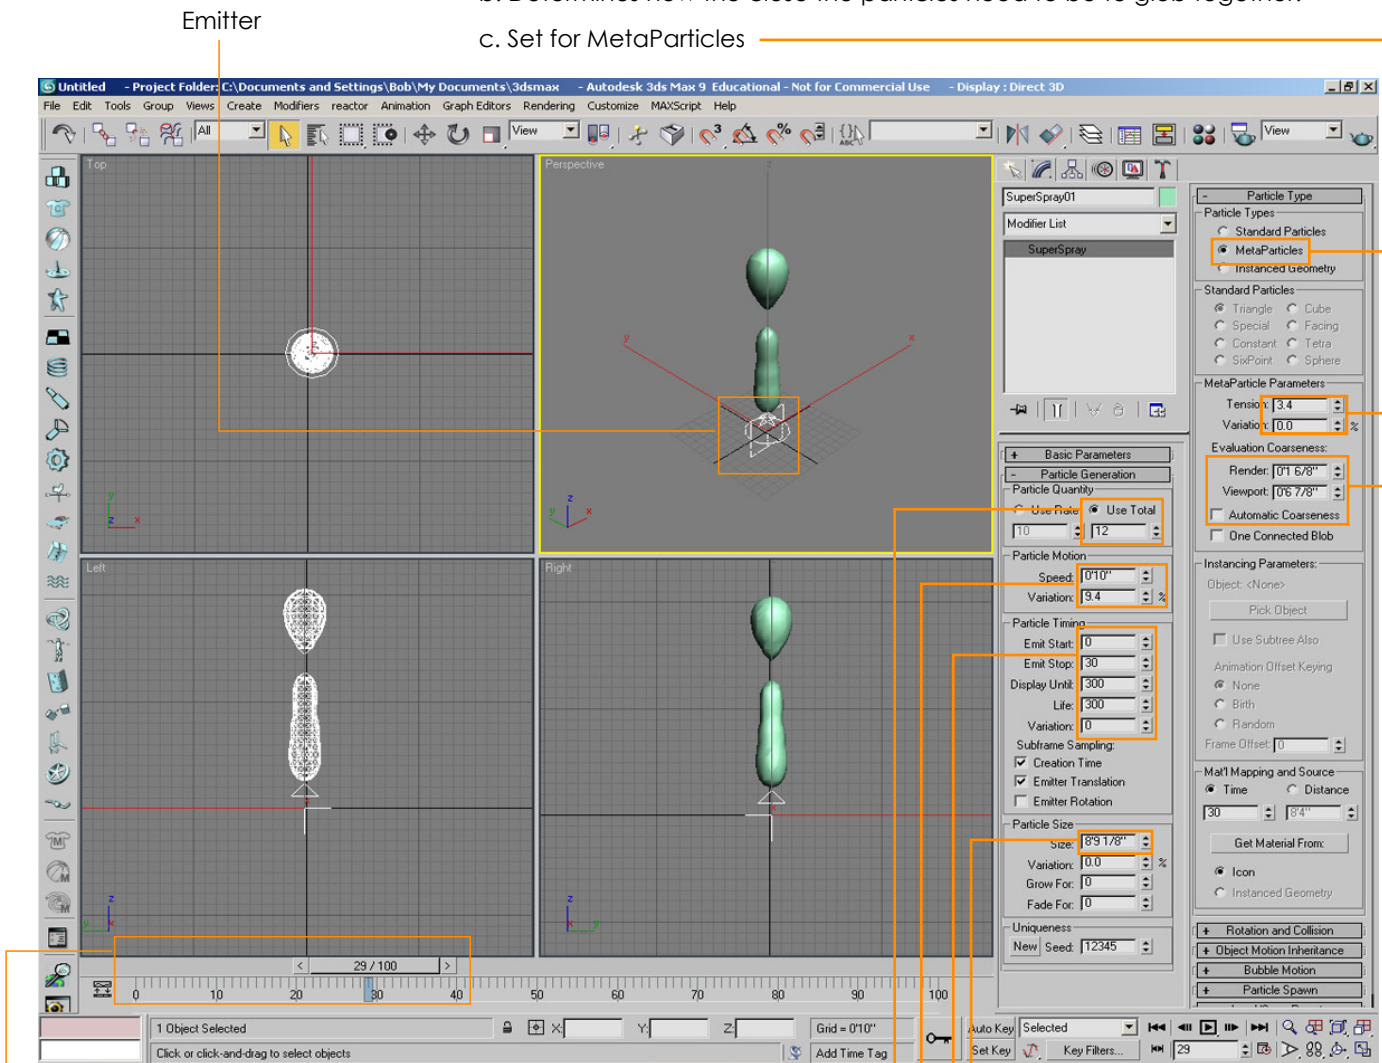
Emitter

c. Set for MetaParticles

Untitled - Project Folder: C:\Documents and Settings\Bob\My Documents\3dsmax - Autodesk 3ds Max 9 Educational - Not for Commercial Use - Display : Direct 3D

File Edit Tools Group Views Create Modifiers reactor Animation Graph Editors Rendering Customize MAXScript Help

All View View

Top

Perspective

Left

Right

SuperSpray01

Modifier List

SuperSpray

Basic Parameters

Particle Generation

Particle Quantity

Use Rate Use Total

10 12

Particle Motion

Speed: 0'10"

Variation: 9.4 %

Particle Timing

Emit Start: 0

Emit Stop: 30

Display Until: 300

Life: 300

Variation: 0

Subframe Sampling:

Creation Time

Emitter Translation

Emitter Rotation

Particle Size

Size: 8'9 1/8"

Variation: 0.0 %

Grow For: 0

Fade For: 0

Uniqueness

New Seed: 12345

Particle Type

Particle Types

Standard Particles

MetaParticles

Instanced Geometry

Standard Particles

Triangle Cube

Special Facing

Constant Tetra

SixPoint Sphere

MetaParticle Parameters

Tension: 3.4

Variation: 0.0 %

Evaluation Coarseness:

Render: 0'1 6/8"

Viewport: 0'6 7/8"

Automatic Coarseness

One Connected Blob

Instancing Parameters:

Object: <None>

Pick Object

Use Subtree Also

Animation Offset Keying

None

Birth

Random

Frame Offset: 0

Mat'l Mapping and Source

Time Distance

30 8'4"

Get Material From:

Icon

Instanced Geometry

Rotation and Collision

Object Motion Inheritance

Bubble Motion

Particle Spawn

29 / 100

0 10 20 30 40 50 60 70 80 90 100

1 Object Selected

Click or click-and-drag to select objects

X: Y: Z: Grid = 0'10"

Add Time Tag

Auto Key Selected

Set Key Key Filters...

29